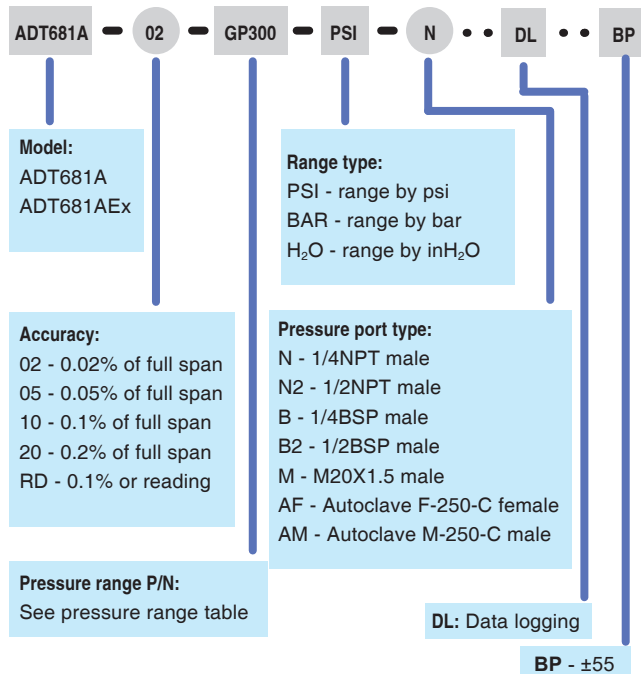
ADT681A - 02 - GP300 - PSI - N • • DL • • BP

Model:
ADT681A
ADT681AEx

Range type:
PSI - range by psi
BAR - range by bar
$H_2O$ - range by in$H_2O$

Accuracy:
02 - 0.02% of full span
05 - 0.05% of full span
10 - 0.1% of full span
20 - 0.2% of full span
RD - 0.1% or reading

Pressure port type:
N - 1/4NPT male
N2 - 1/2NPT male
B - 1/4BSP male
B2 - 1/2BSP male
M - M20X1.5 male
AF - Autoclave F-250-C female
AM - Autoclave M-250-C male

Pressure range P/N:
See pressure range table

DL: Data logging

BP - ±55